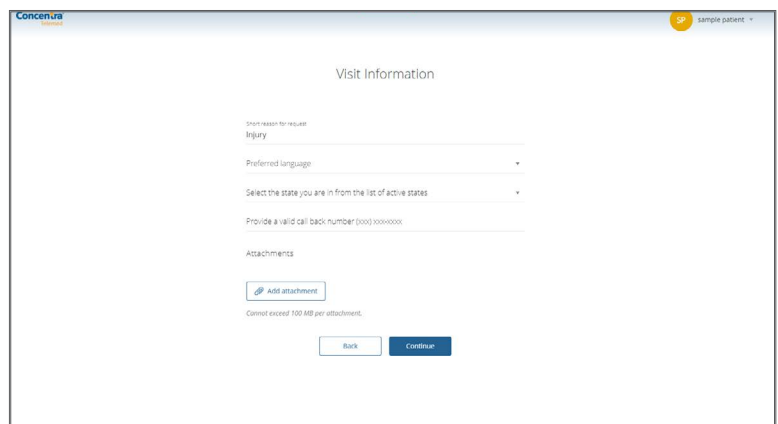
Concentra Telemed

SP sample patient

Visit Information

Short reason for request
Injury

Preferred language

Select the state you are in from the list of active states

Provide a valid call back number (xxx) xxx-xxxx

Attachments

Add attachment

Cannot exceed 100 MB per attachment.

Back

Continue